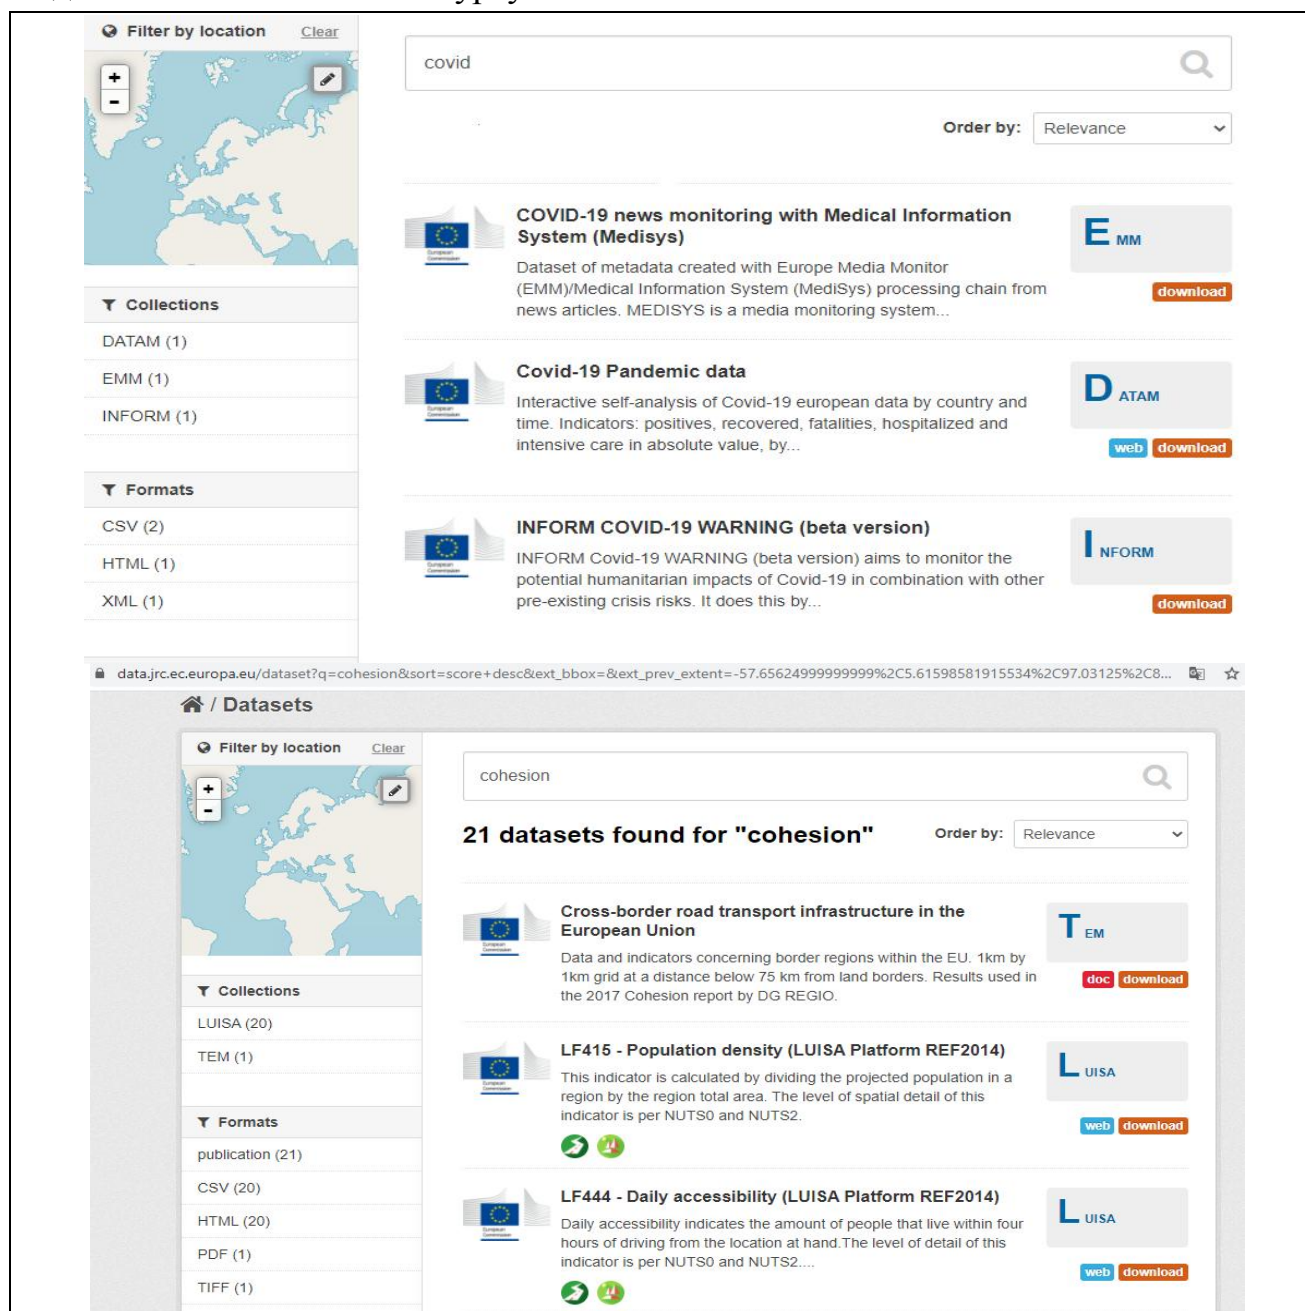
Filter by location Clear

+
-

Collections

DATAM (1)

EMM (1)

INFORM (1)

Formats

CSV (2)

HTML (1)

XML (1)

covid

Order by: Relevance

COVID-19 news monitoring with Medical Information System (Medisys)

Dataset of metadata created with Europe Media Monitor (EMM)/Medical Information System (MediSys) processing chain from news articles. MEDISYS is a media monitoring system...

EMM

download

Covid-19 Pandemic data

Interactive self-analysis of Covid-19 european data by country and time. Indicators: positives, recovered, fatalities, hospitalized and intensive care in absolute value, by...

DATAM

web download

INFORM COVID-19 WARNING (beta version)

INFORM Covid-19 WARNING (beta version) aims to monitor the potential humanitarian impacts of Covid-19 in combination with other pre-existing crisis risks. It does this by...

INFORM

download

data.jrc.ec.europa.eu/dataset?q=cohesion&sort=score+desc&ext_bbox=&ext_prev_extent=-57.65624999999999%2C5.61598581915534%2C97.03125%2C8...

/ Datasets

Filter by location Clear

+
-

Collections

LUISA (20)

TEM (1)

Formats

publication (21)

CSV (20)

HTML (20)

PDF (1)

TIFF (1)

cohesion

21 datasets found for "cohesion"

Order by: Relevance

Cross-border road transport infrastructure in the European Union

Data and indicators concerning border regions within the EU. 1km by 1km grid at a distance below 75 km from land borders. Results used in the 2017 Cohesion report by DG REGIO.

TEM

doc download

LF415 - Population density (LUISA Platform REF2014)

This indicator is calculated by dividing the projected population in a region by the region total area. The level of spatial detail of this indicator is per NUTS0 and NUTS2.

LUISA

web download

LF444 - Daily accessibility (LUISA Platform REF2014)

Daily accessibility indicates the amount of people that live within four hours of driving from the location at hand.The level of detail of this indicator is per NUTS0 and NUTS2....

LUISA

web download